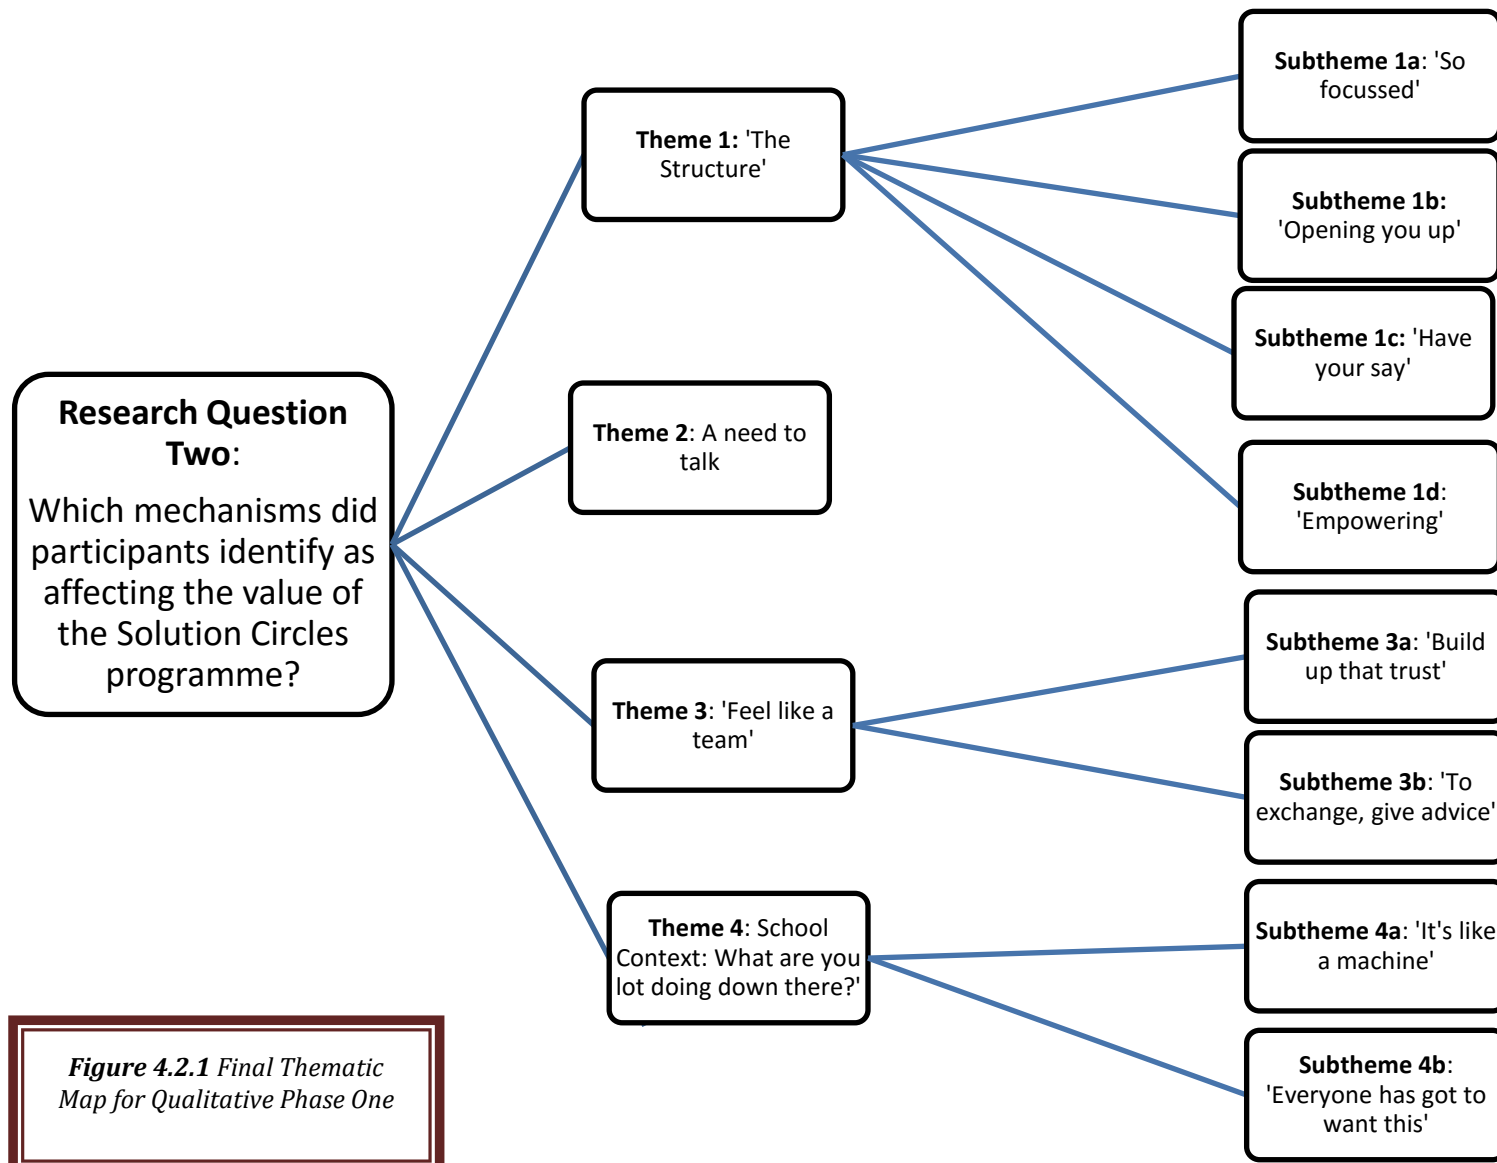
Research Question Two:

Which mechanisms did participants identify as affecting the value of the Solution Circles programme?

Theme 1: 'The Structure'

Theme 2: A need to talk

Theme 3: 'Feel like a team'

Theme 4: School Context: What are you lot doing down there?'

Subtheme 1a: 'So focussed'

Subtheme 1b: 'Opening you up'

Subtheme 1c: 'Have your say'

Subtheme 1d: 'Empowering'

Subtheme 3a: 'Build up that trust'

Subtheme 3b: 'To exchange, give advice'

Subtheme 4a: 'It's like a machine'

Subtheme 4b: 'Everyone has got to want this'

Figure 4.2.1 Final Thematic Map for Qualitative Phase One